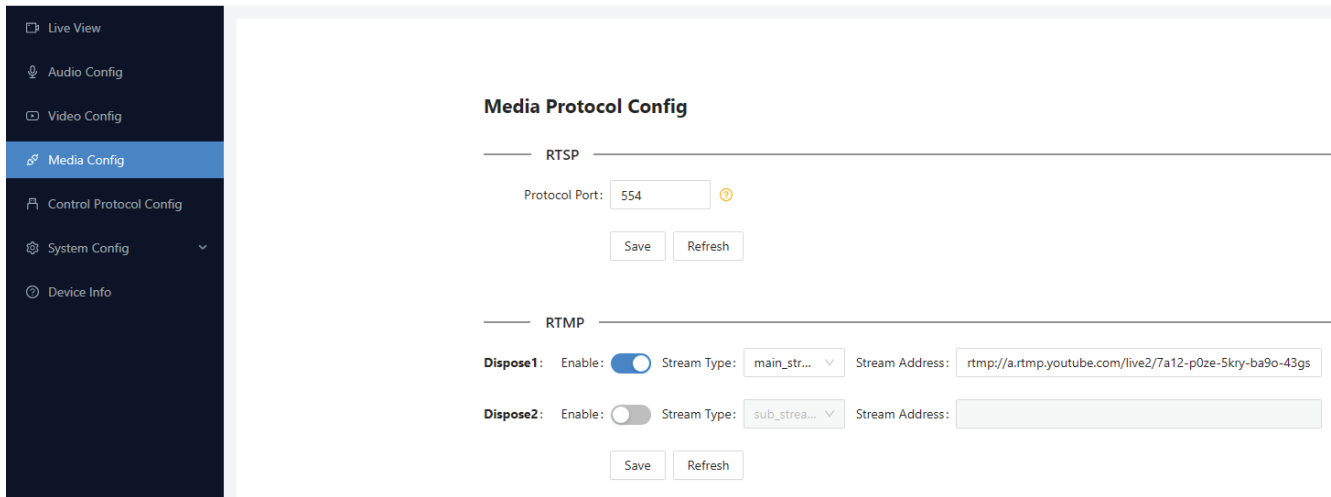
Live View
Audio Config
Video Config
Media Config
Control Protocol Config
System Config
Device Info

Media Protocol Config

RTSP

Protocol Port: 554

Save Refresh

RTMP

Dispose1: Enable: Stream Type: main_str... Stream Address: rtmp://a.rtmp.youtube.com/live2/7a12-p0ze-5kry-ba9o-43gs

Dispose2: Enable: Stream Type: sub_strea... Stream Address:

Save Refresh